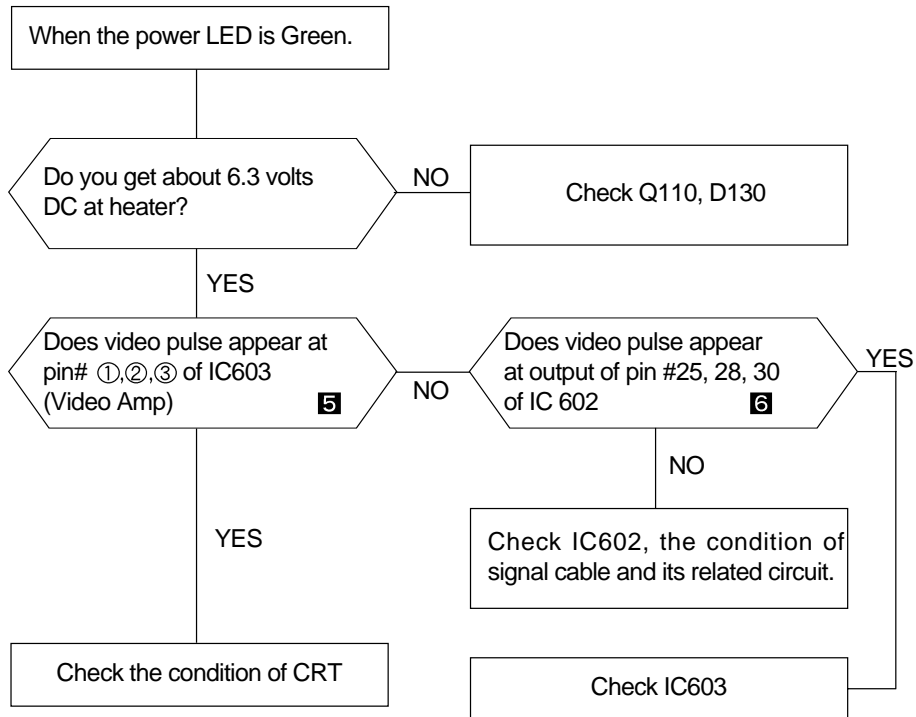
When the power LED is Green.

Do you get about 6.3 volts DC at heater?

NO

Check Q110, D130

YES

Does video pulse appear at pin# ①,②,③ of IC603 (Video Amp) 5

NO

Does video pulse appear at output of pin #25, 28, 30 of IC 602 6

YES

NO

YES

Check IC602, the condition of signal cable and its related circuit.

Check the condition of CRT

Check IC603